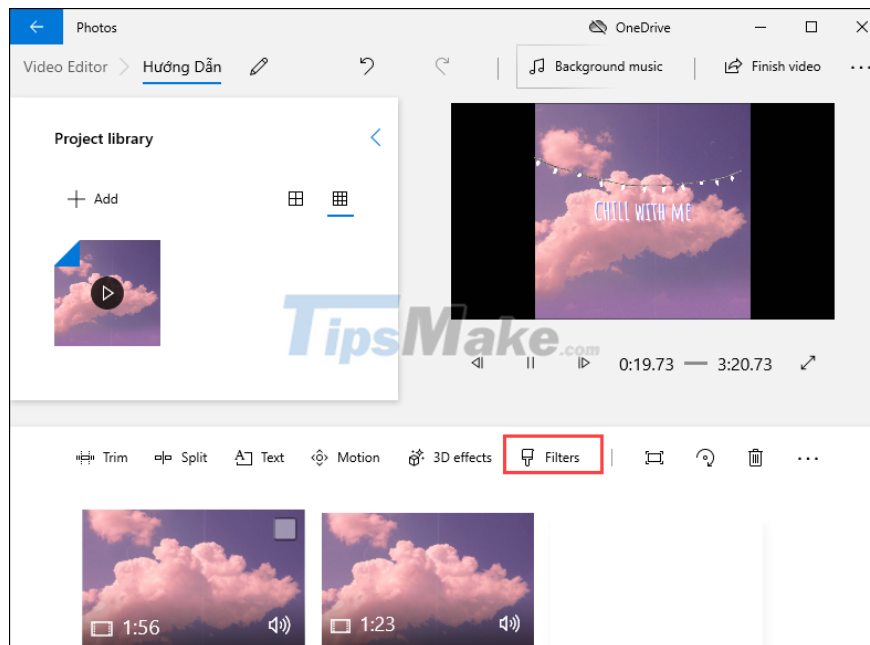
Photos

OneDrive

Video Editor > Hướng Dẫn

Background music

Finish video

...

Project library

Add

CHILL WITH ME

TipsMake.com

0:19.73 — 3:20.73

Trim Split Text Motion 3D effects Filters

...

1:56

1:23